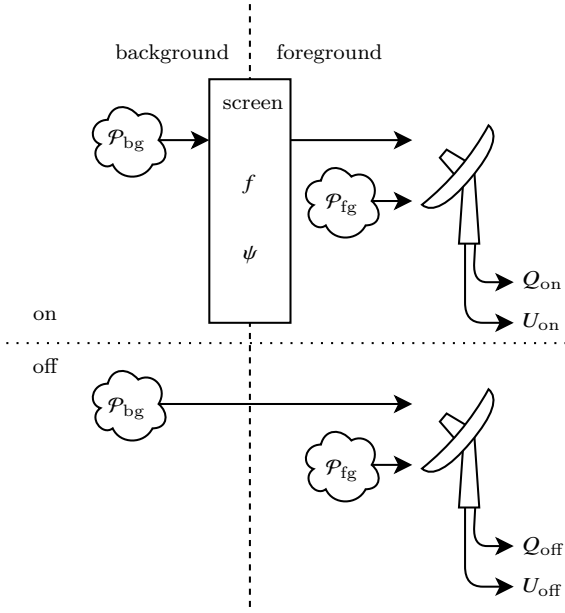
background

foreground

screen

$\mathcal{P}_{\rm bg}$

$f$

$\psi$

$\mathcal{P}_{\rm fg}$

$Q_{\rm on}$

$U_{\rm on}$

on

off

$\mathcal{P}_{\rm bg}$

$\mathcal{P}_{\rm fg}$

$Q_{\rm off}$

$U_{\rm off}$